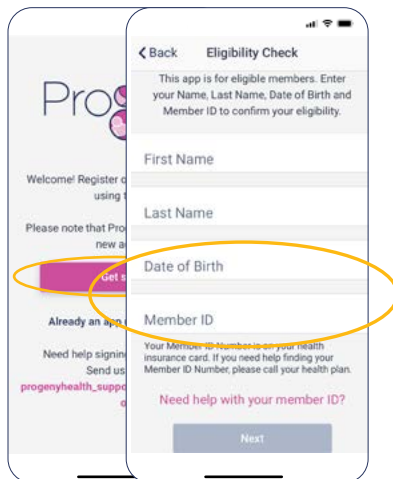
Prog

Welcome! Register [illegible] using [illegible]

Please note that Pro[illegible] new a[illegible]

Get s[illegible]

Already an app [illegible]

Need help signin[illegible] Send us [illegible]

progenyhealth_suppo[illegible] o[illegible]

Back Eligibility Check

This app is for eligible members. Enter your Name, Last Name, Date of Birth and Member ID to confirm your eligibility.

First Name

Last Name

Date of Birth

Member ID

Your Member ID Number is on your health insurance card. If you need help finding your Member ID Number, please call your health plan.

Need help with your member ID?

Next